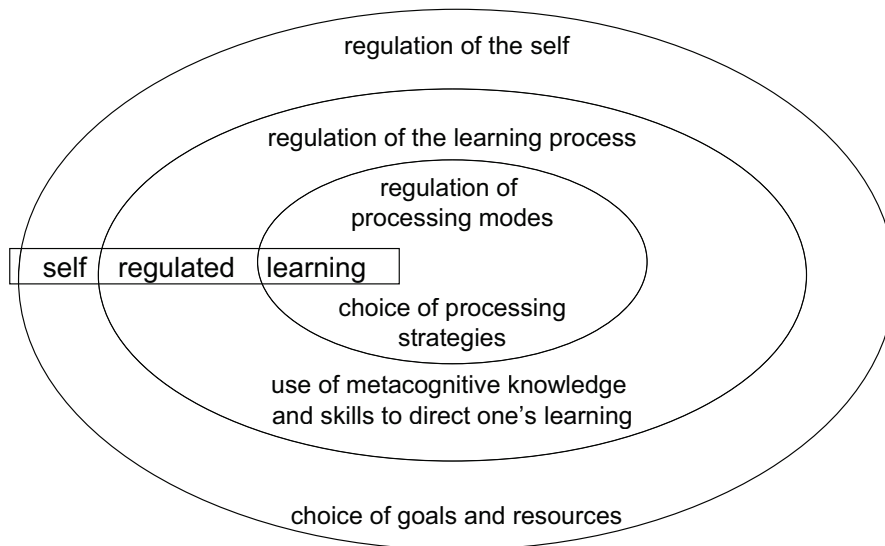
regulation of the self

regulation of the learning process

regulation of processing modes

self regulated learning

choice of processing strategies

use of metacognitive knowledge and skills to direct one's learning

choice of goals and resources